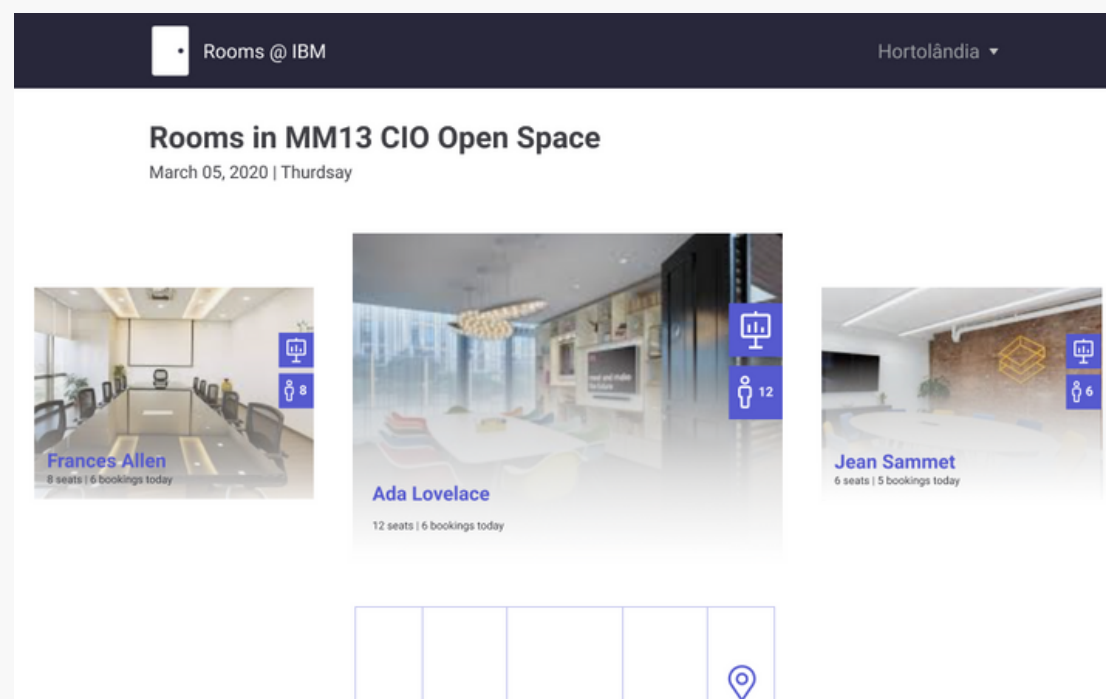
Rooms @ IBM

Hortolândia

Rooms in MM13 CIO Open Space

March 05, 2020 | Thursday

8

Frances Allen
8 seats | 6 bookings today

12

Ada Lovelace
12 seats | 6 bookings today

6

Jean Sammet
6 seats | 5 bookings today